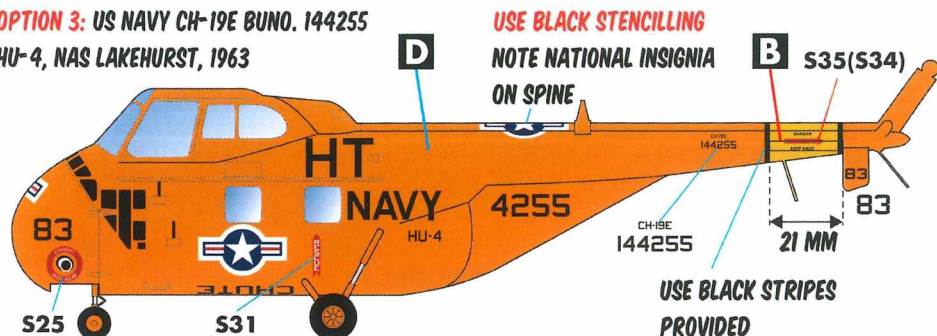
OPTION 3: US NAVY CH-19E BUNO. 144255
HU-4, NAS LAKEHURST, 1963

USE BLACK STENCILLING
NOTE NATIONAL INSIGNIA ON SPINE

D

B

S35(S34)

HT
NAVY
HU-4
4255

CH-19E
144255

DANGER
KEEP CLEAR

CH-19E
144255

83

83

83

21 MM

CHUTE

S25

S31

USE BLACK STRIPES PROVIDED